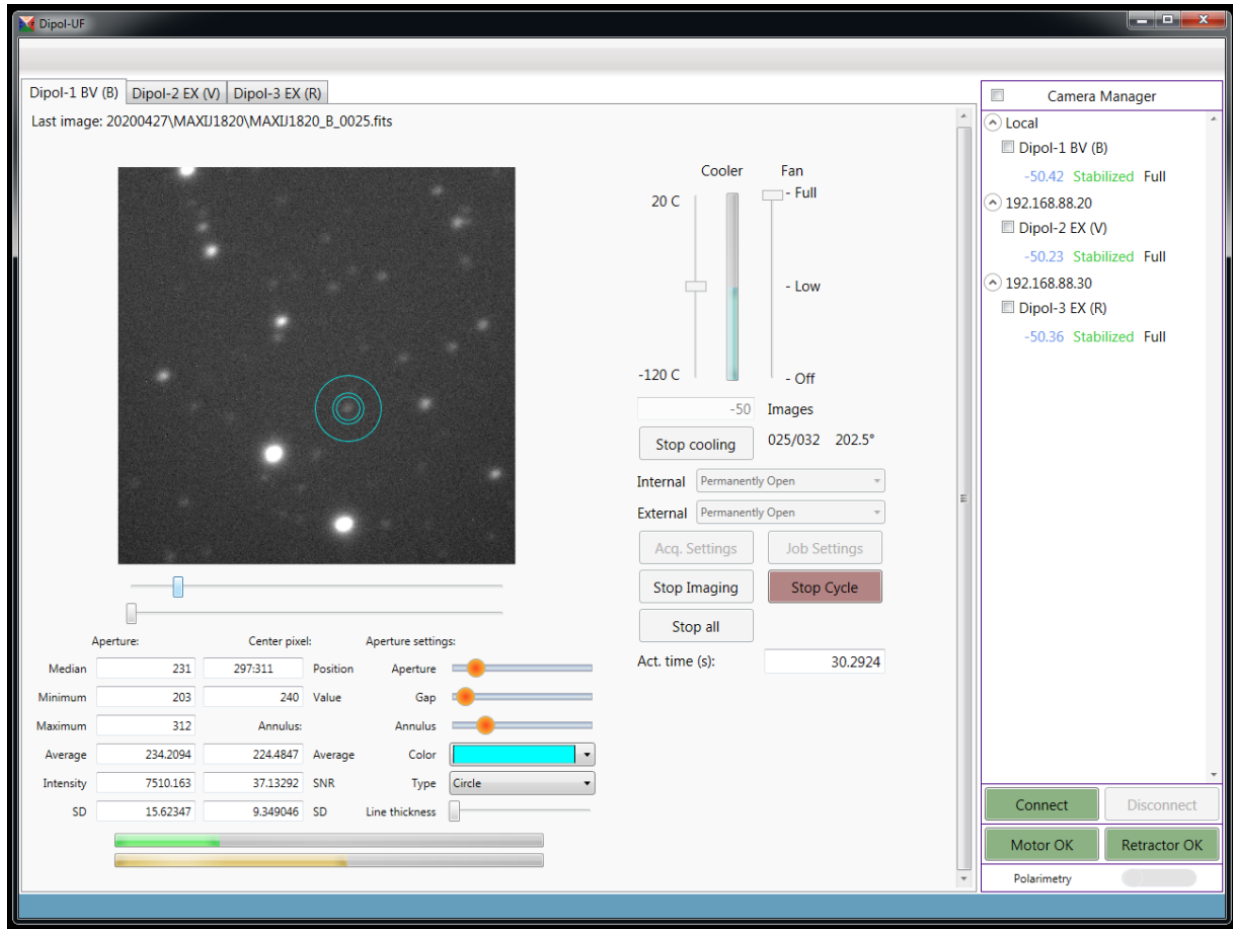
Dipol-UF

Dipol-1 BV (B) Dipol-2 EX (V) Dipol-3 EX (R)

Last image: 20200427\MAXIJ1820\MAXIJ1820_B_0025.fits

Cooler Fan
20 C - Full
- Low
-120 C - Off
-50 Images
Stop cooling 025/032 202.5°
Internal Permanently Open
External Permanently Open
Acq. Settings Job Settings
Stop Imaging Stop Cycle
Stop all
Act. time (s): 30.2924

| Aperture: | | Center pixel: | | Aperture settings: | |
|---|---|---|---|---|---|
| Median | 231 | 297:311 | Position | Aperture | |
| Minimum | 203 | 240 | Value | Gap | |
| Maximum | 312 | Annulus: | | Annulus | |
| Average | 234.2094 | 224.4847 | Average | Color | |
| Intensity | 7510.163 | 37.13292 | SNR | Type | Circle |
| SD | 15.62347 | 9.349046 | SD | Line thickness | |

Camera Manager
Local
Dipol-1 BV (B)
-50.42 Stabilized Full
192.168.88.20
Dipol-2 EX (V)
-50.23 Stabilized Full
192.168.88.30
Dipol-3 EX (R)
-50.36 Stabilized Full

Connect Disconnect
Motor OK Retractor OK
Polarimetry